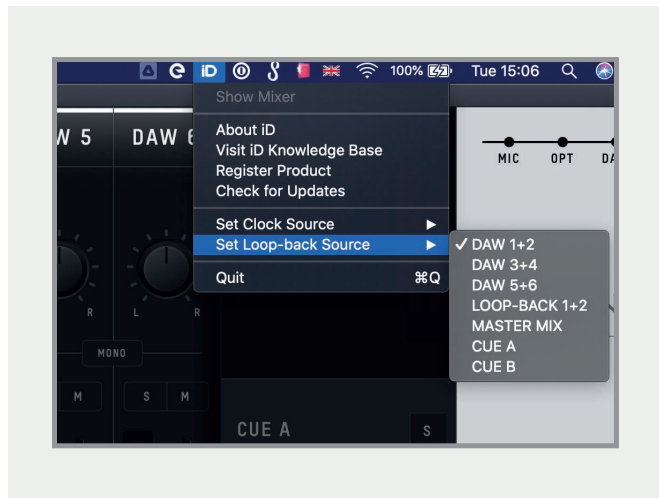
iD 100% Tue 15:06

Show Mixer

About iD
Visit iD Knowledge Base
Register Product
Check for Updates

Set Clock Source ▶
Set Loop-back Source ▶

Quit ⌘Q

✓ DAW 1+2
DAW 3+4
DAW 5+6
LOOP-BACK 1+2
MASTER MIX
CUE A
CUE B

W 5
DAW 6
R
L
R
MONO
M
S
M
CUE A
S
MIC
OPT
D